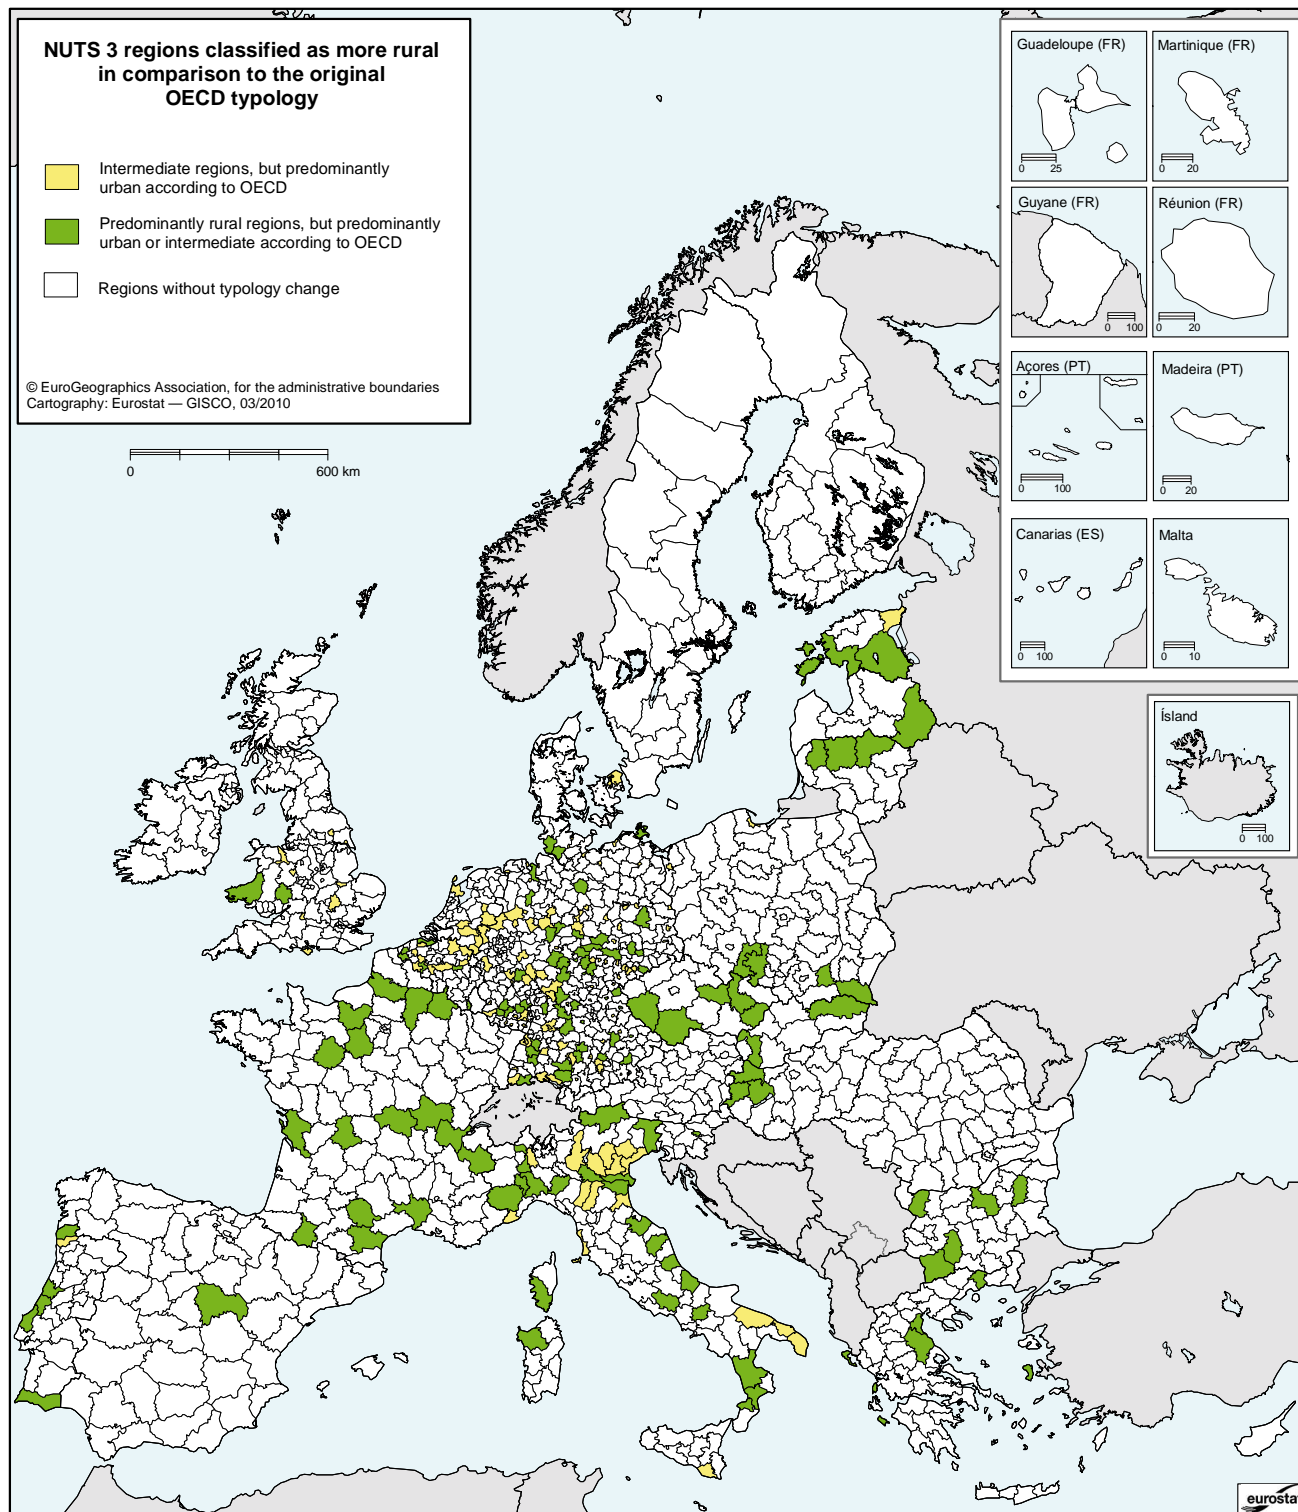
NUTS 3 regions classified as more rural in comparison to the original OECD typology

Intermediate regions, but predominantly urban according to OECD

Predominantly rural regions, but predominantly urban or intermediate according to OECD

Regions without typology change

© EuroGeographics Association, for the administrative boundaries
Cartography: Eurostat — GISCO, 03/2010

0 600 km

Guadeloupe (FR)
0 25

Martinique (FR)
0 20

Guyane (FR)
0 100

Réunion (FR)
0 20

Açores (PT)
0 100

Madeira (PT)
0 20

Canarias (ES)
0 100

Malta
0 10

Ísland
0 100

eurostat